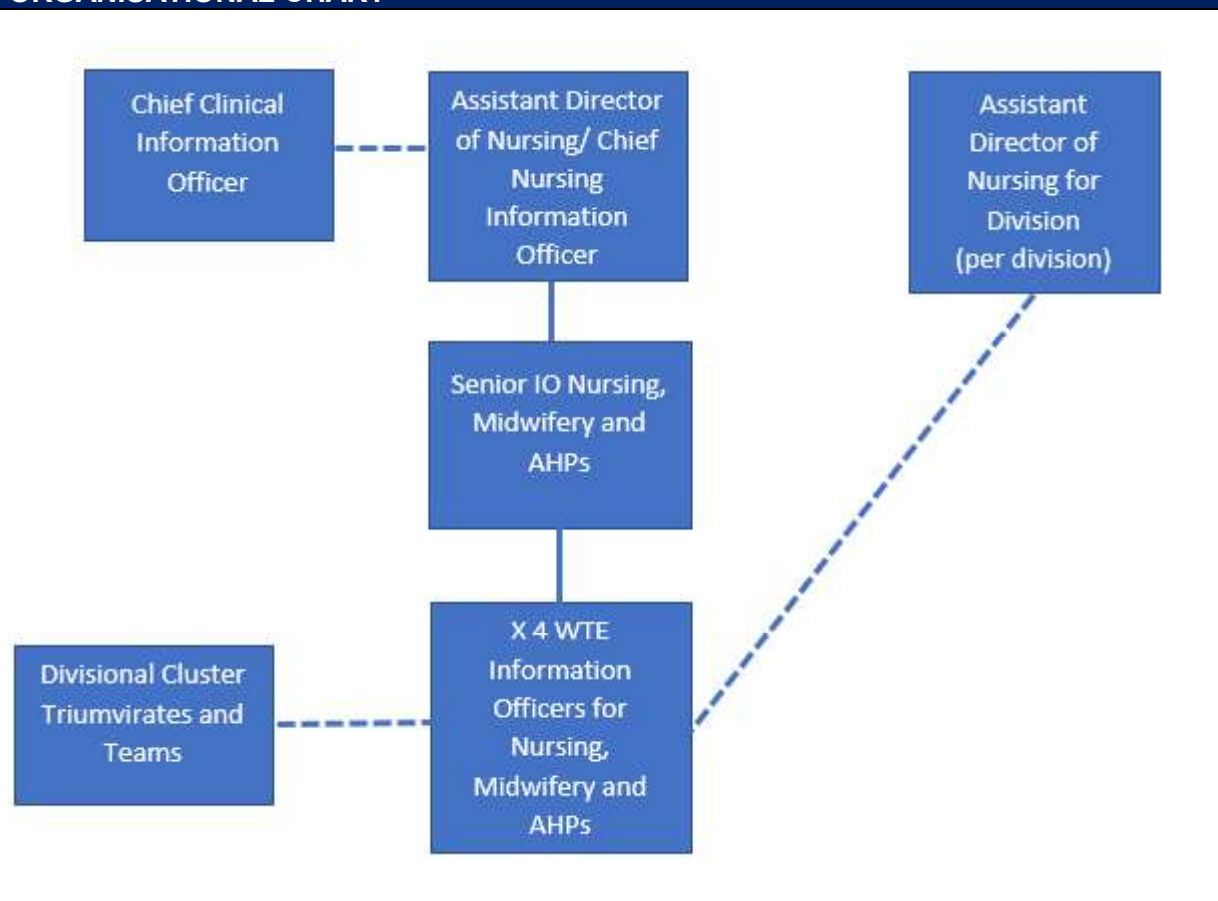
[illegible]

Chief Clinical Information Officer

Assistant Director of Nursing/ Chief Nursing Information Officer

Assistant Director of Nursing for Division (per division)

Senior IO Nursing, Midwifery and AHPs

Divisional Cluster Triumvirates and Teams

X 4 WTE Information Officers for Nursing, Midwifery and AHPs